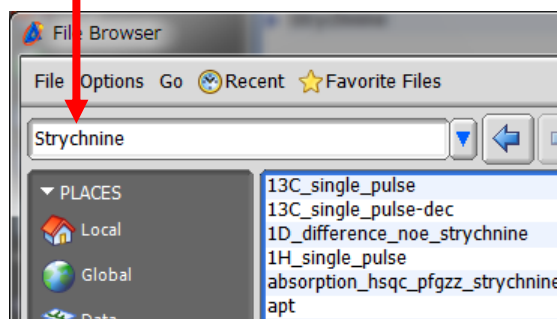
File Browser

File Options Go Recent Favorite Files

Strychnine

PLACES
Local
Global
Data

13C_single_pulse
13C_single_pulse-dec
1D_difference_noe_strychnine
1H_single_pulse
absorption_hsqc_pfgzz_strychnine
apt